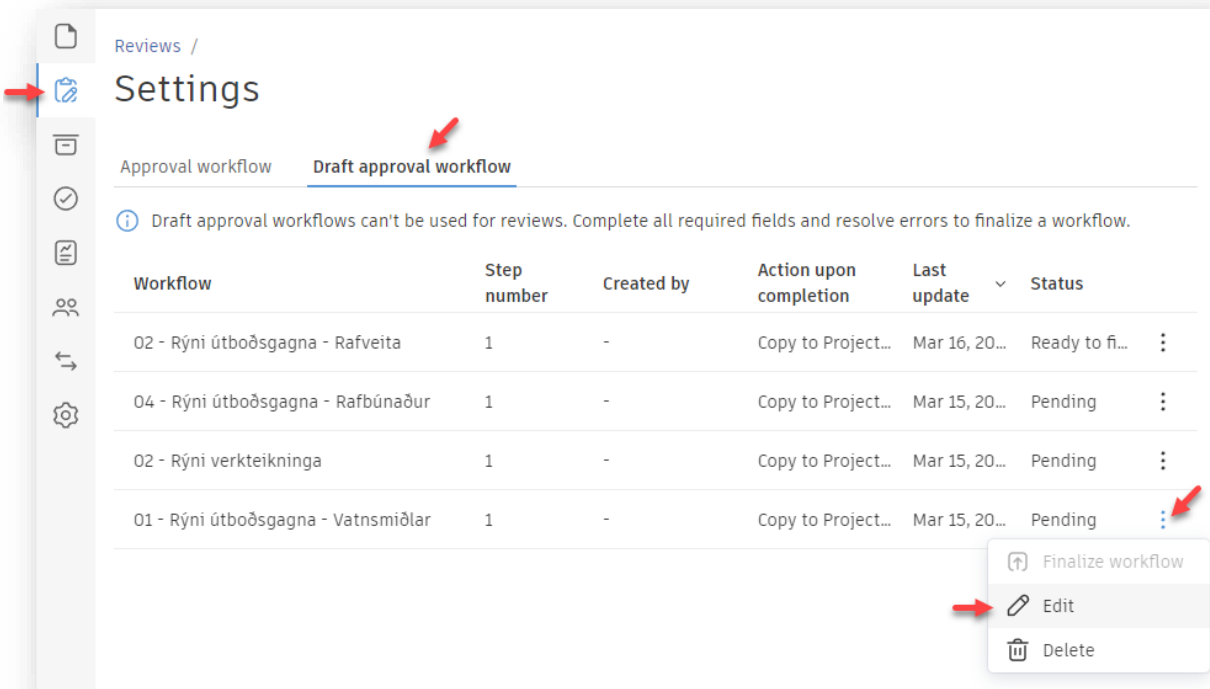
Reviews /

Settings

Approval workflow | Draft approval workflow

Draft approval workflows can't be used for reviews. Complete all required fields and resolve errors to finalize a workflow.

| Workflow | Step number | Created by | Action upon completion | Last update | Status |
|---|---|---|---|---|---|
| 02 - Rýni útboðsgagna - Rafveita | 1 | - | Copy to Project... | Mar 16, 20... | Ready to fi... |
| 04 - Rýni útboðsgagna - Rafbúnaður | 1 | - | Copy to Project... | Mar 15, 20... | Pending |
| 02 - Rýni verkteikninga | 1 | - | Copy to Project... | Mar 15, 20... | Pending |
| 01 - Rýni útboðsgagna - Vatnsmiðlar | 1 | - | Copy to Project... | Mar 15, 20... | Pending |

Finalize workflow
Edit
Delete